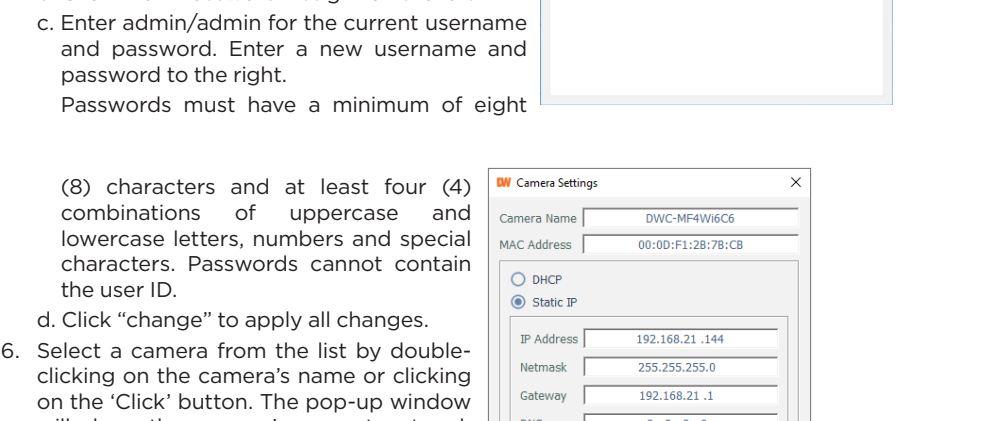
c. Enter admin/admin for the current username and password. Enter a new username and password to the right.

Passwords must have a minimum of eight (8) characters and at least four (4) combinations of uppercase and lowercase letters, numbers and special characters. Passwords cannot contain the user ID.

d. Click "change" to apply all changes.

6. Select a camera from the list by double-clicking on the camera's name or clicking on the 'Click' button. The pop-up window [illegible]

DW Camera Settings ×

Camera Name DWC-MF4Wi6C6

MAC Address 00:0D:F1:2B:7B:CB

DHCP

Static IP

IP Address 192.168.21 .144

Netmask 255.255.255.0

Gateway 192.168.21 .1

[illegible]